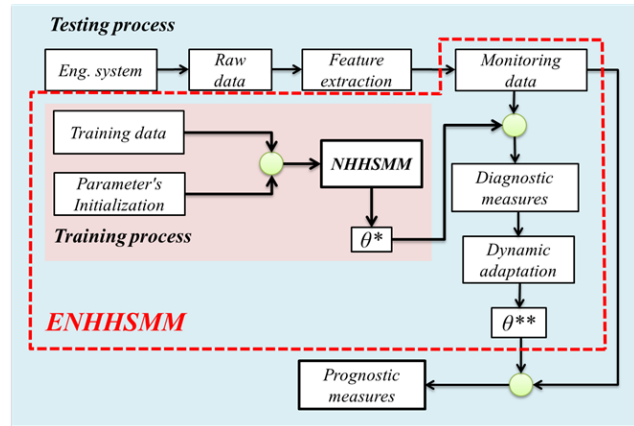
Testing process

Eng. system

Raw data

Feature extraction

Monitoring data

Training data

Parameter's Initialization

NHHSMM

$\theta^*$

Training process

Diagnostic measures

Dynamic adaptation

$\theta^{**}$

ENHHSMM

Prognostic measures